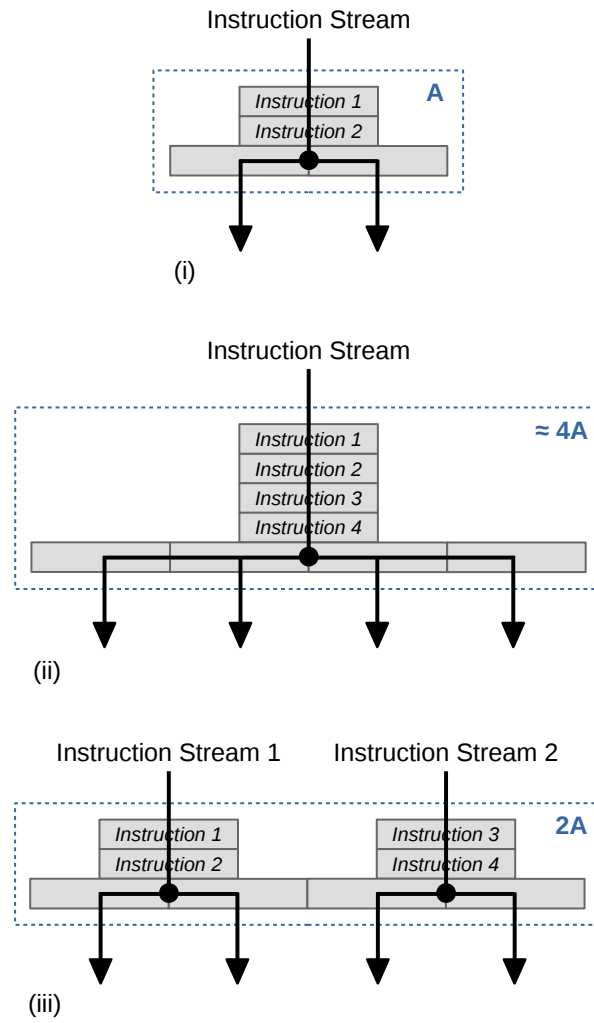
Instruction Stream

A

Instruction 1
Instruction 2

(i)

Instruction Stream

≈ 4A

Instruction 1
Instruction 2
Instruction 3
Instruction 4

(ii)

Instruction Stream 1

Instruction Stream 2

2A

Instruction 1
Instruction 2

Instruction 3
Instruction 4

(iii)